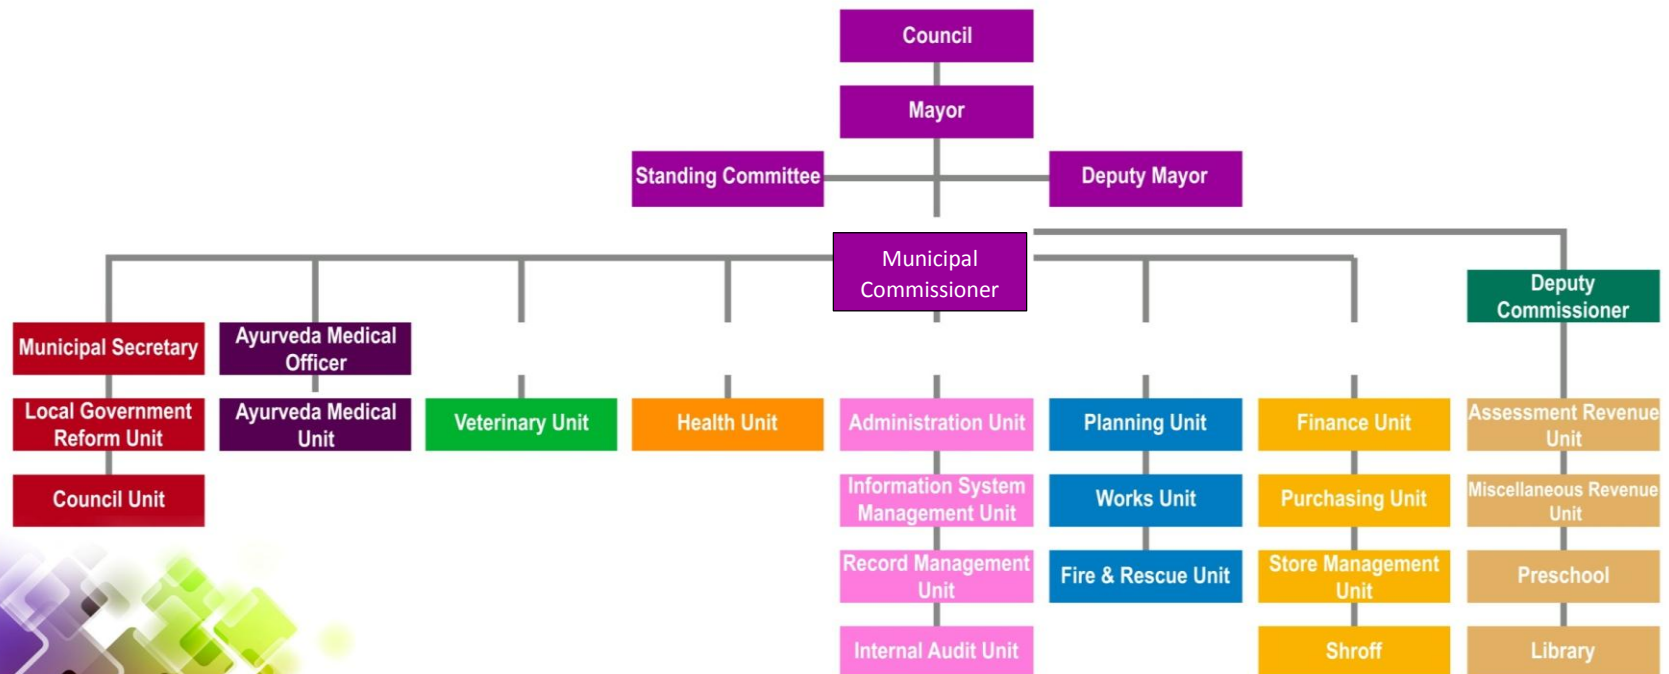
Council

Mayor

Standing Committee

Deputy Mayor

Municipal Commissioner

Deputy Commissioner

Municipal Secretary

Local Government Reform Unit

Council Unit

Ayurveda Medical Officer

Ayurveda Medical Unit

Veterinary Unit

Health Unit

Administration Unit

Information System Management Unit

Record Management Unit

Internal Audit Unit

Planning Unit

Works Unit

Fire & Rescue Unit

Finance Unit

Purchasing Unit

Store Management Unit

Shroff

Assessment Revenue Unit

Miscellaneous Revenue Unit

Preschool

Library